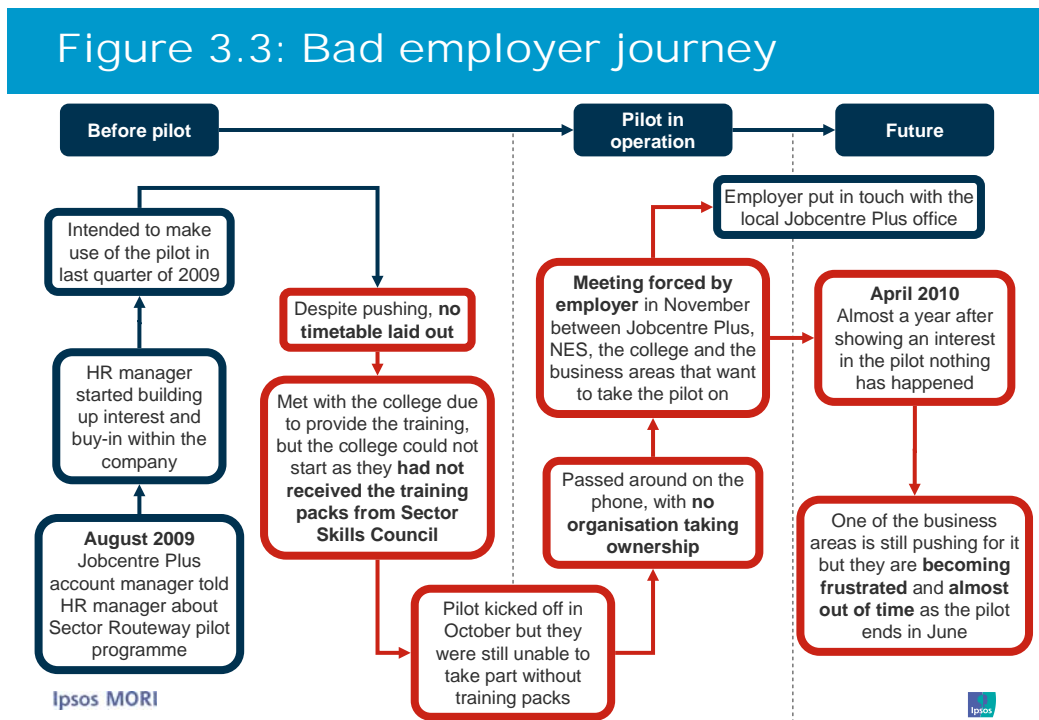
Figure 3.3: Bad employer journey

Before pilot

Pilot in operation

Future

August 2009 Jobcentre Plus account manager told HR manager about Sector Routeway pilot programme

HR manager started building up interest and buy-in within the company

Intended to make use of the pilot in last quarter of 2009

Despite pushing, no timetable laid out

Met with the college due to provide the training, but the college could not start as they had not received the training packs from Sector Skills Council

Pilot kicked off in October but they were still unable to take part without training packs

Passed around on the phone, with no organisation taking ownership

Meeting forced by employer in November between Jobcentre Plus, NES, the college and the business areas that want to take the pilot on

Employer put in touch with the local Jobcentre Plus office

April 2010 Almost a year after showing an interest in the pilot nothing has happened

One of the business areas is still pushing for it but they are becoming frustrated and almost out of time as the pilot ends in June

Ipsos MORI

Ipsos